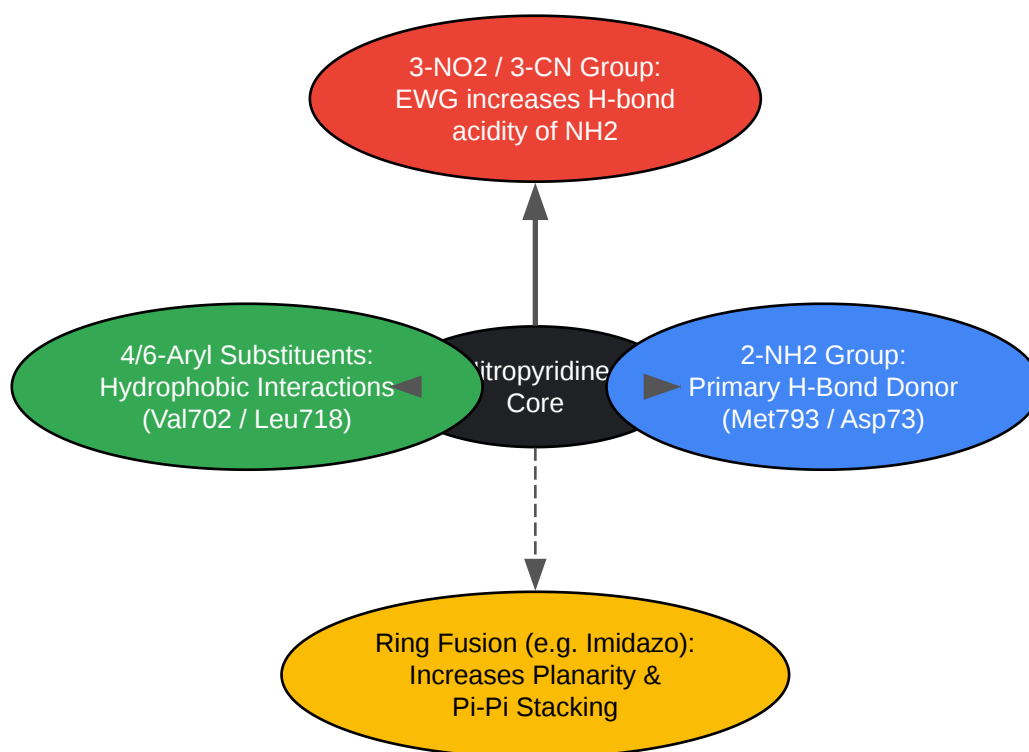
3-NO2 / 3-CN Group:
EWG increases H-bond acidity of NH2

4/6-Aryl Substituents:
Hydrophobic Interactions
(Val702 / Leu718)

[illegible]itropyridine
Core

2-NH2 Group:
Primary H-Bond Donor
(Met793 / Asp73)

Ring Fusion (e.g. Imidazo):
Increases Planarity &
Pi-Pi Stacking